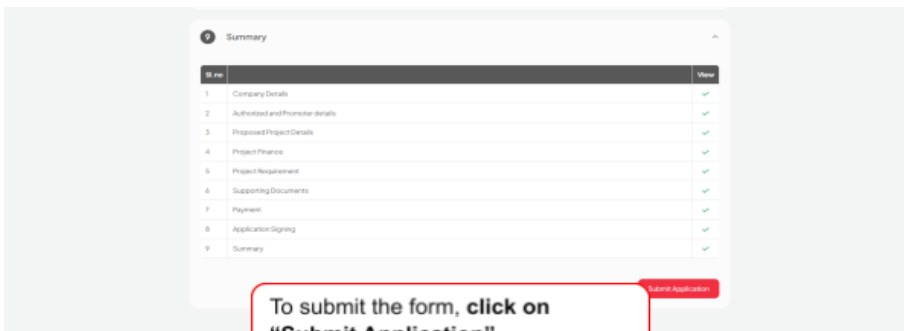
9 Summary

| Sl.no | | View |
|---|---|---|
| 1 | Company Details | ✓ |
| 2 | Authorized and Promoter details | ✓ |
| 3 | Proposed Project Details | ✓ |
| 4 | Project Finance | ✓ |
| 5 | Project Requirement | ✓ |
| 6 | Supporting Documents | ✓ |
| 7 | Payment | ✓ |
| 8 | Application Signing | ✓ |
| 9 | Summary | ✓ |

Submit Application

To submit the form, **click on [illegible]**